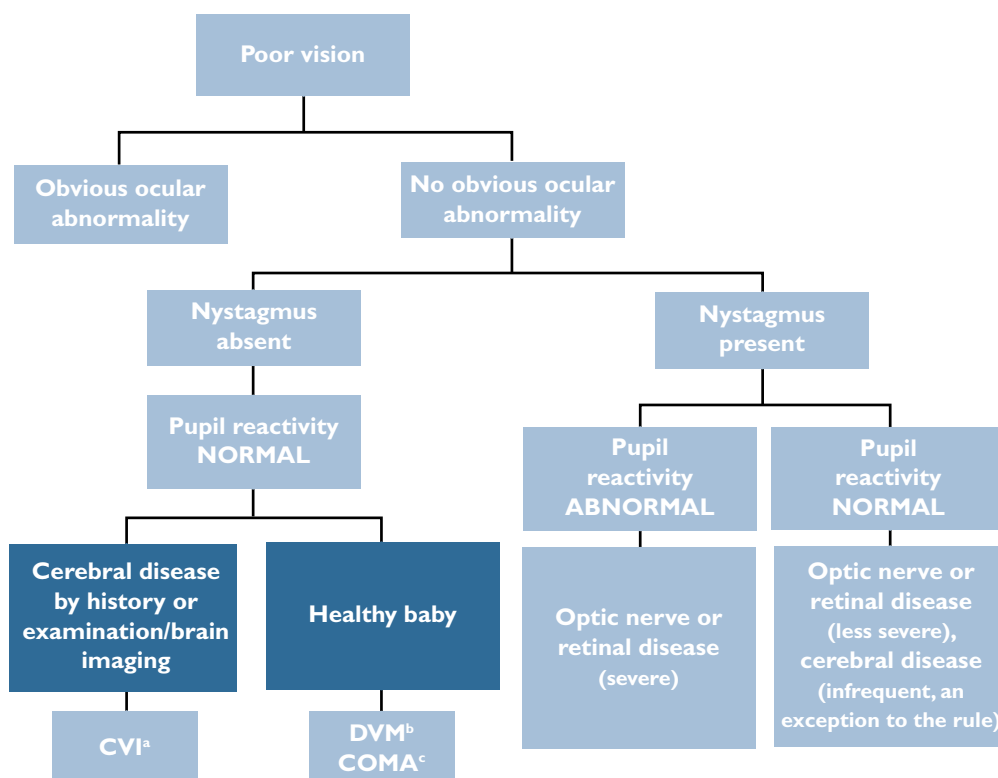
Poor vision

Obvious ocular abnormality

No obvious ocular abnormality

Nystagmus absent

Nystagmus present

Pupil reactivity NORMAL

Pupil reactivity ABNORMAL

Pupil reactivity NORMAL

Cerebral disease by history or examination/brain imaging

Healthy baby

Optic nerve or retinal disease (severe)

Optic nerve or retinal disease (less severe), cerebral disease (infrequent, an exception to the rule)

CVI$^{a}$

DVM$^{b}$ COMA$^{c}$